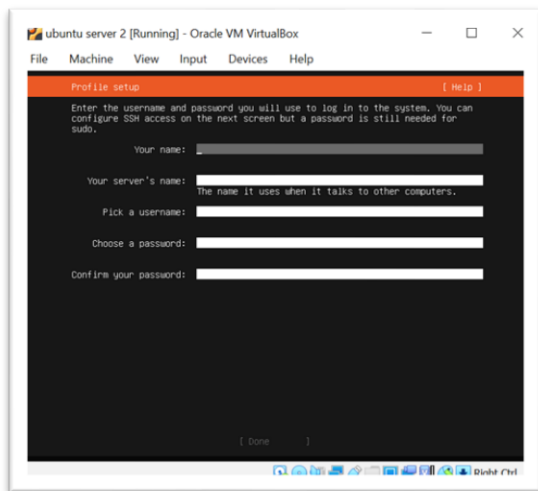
ubuntu server 2 [Running] - Oracle VM VirtualBox

File Machine View Input Devices Help

Profile setup [ Help ]

Enter the username and password you will use to log in to the system. You can configure SSH access on the next screen but a password is still needed for sudo.

Your name: _

Your server's name:
The name it uses when it talks to other computers.

Pick a username:

Choose a password:

Confirm your password:

[ Done ]

Right Ctrl